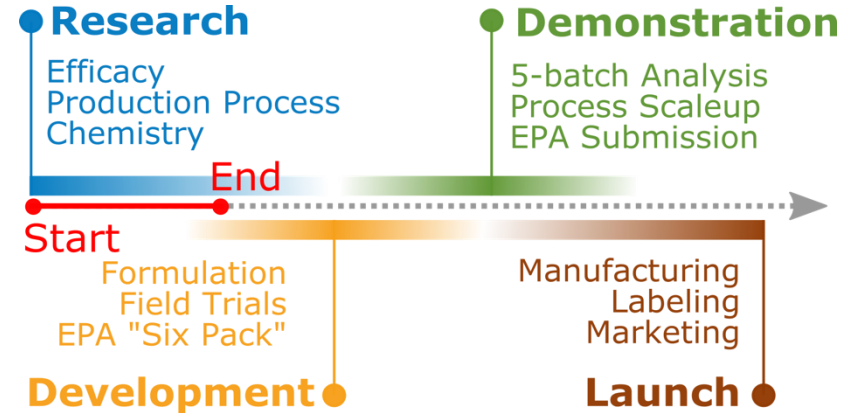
Research
Efficacy
Production Process
Chemistry

Demonstration
5-batch Analysis
Process Scaleup
EPA Submission

End

Start

Formulation
Field Trials
EPA "Six Pack"

Development

Manufacturing
Labeling
Marketing

Launch